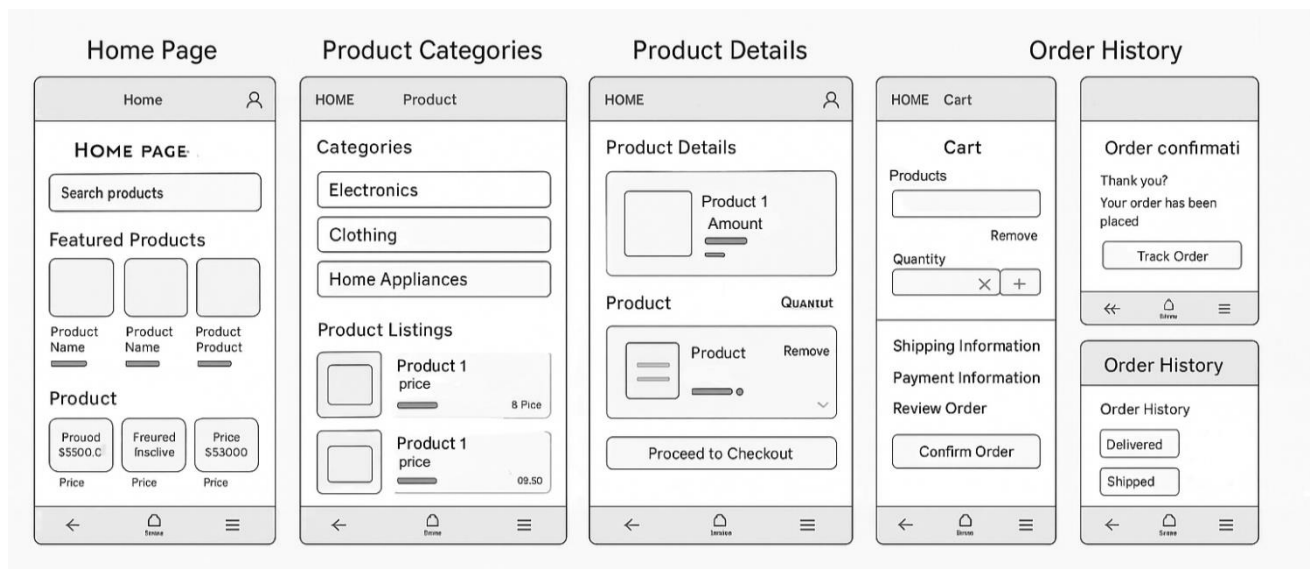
Home Page

Home

HOME PAGE

Search products

Featured Products

Product Name

Product Name

Product Product

Product

Prouod $5500.C

Price

Freured Insclive

Price

Price $53000

Price

Product Categories

HOME Product

Categories

Electronics

Clothing

Home Appliances

Product Listings

Product 1 price

8 Pice

Product 1 price

09.50

Product Details

HOME

Product Details

Product 1 Amount

Product

QUANTUT

Product

Remove

Proceed to Checkout

Order History

HOME Cart

Cart

Products

Remove

Quantity

Shipping Information

Payment Information

Review Order

Confirm Order

Order confirmati

Thank you?

Your order has been placed

Track Order

Order History

Order History

Delivered

Shipped